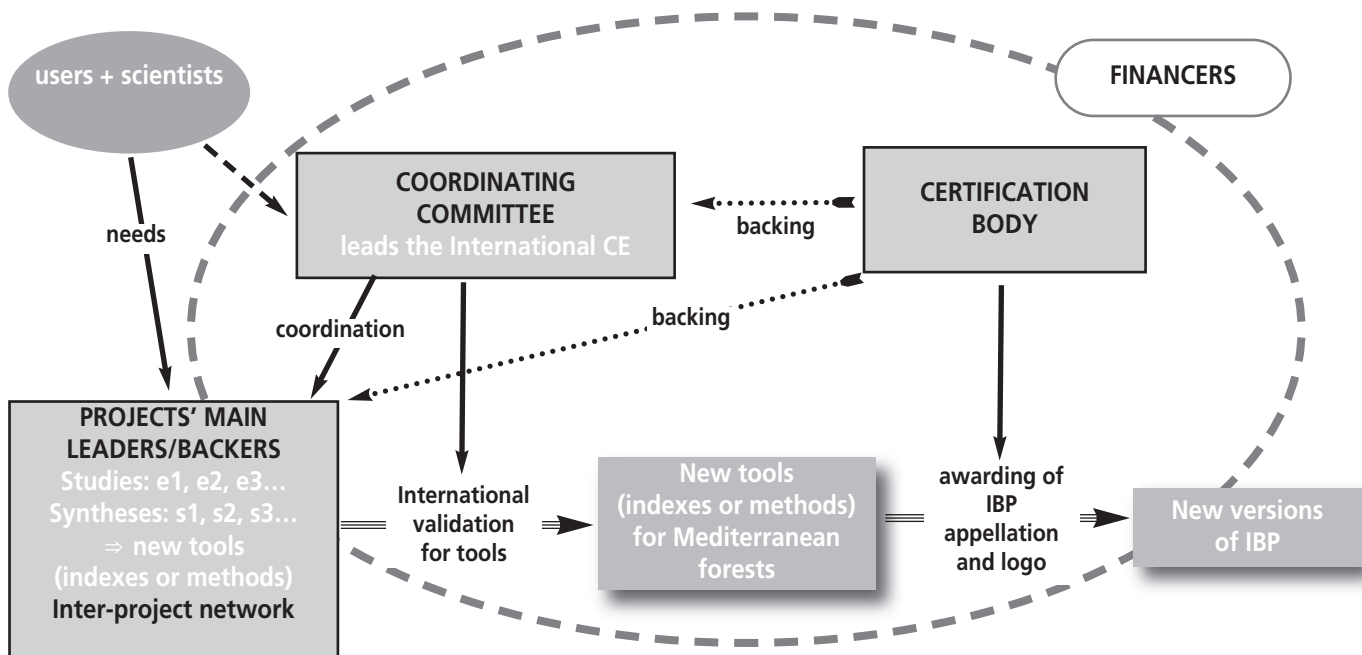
users + scientists

FINANCERS

needs

COORDINATING COMMITTEE
leads the International CE

backing

CERTIFICATION BODY

coordination

backing

PROJECTS' MAIN LEADERS/BACKERS
Studies: e1, e2, e3…
Syntheses: s1, s2, s3…
⇒ new tools (indexes or methods)
Inter-project network

International validation for tools

New tools (indexes or methods) for Mediterranean forests

awarding of IBP appellation and logo

New versions of IBP